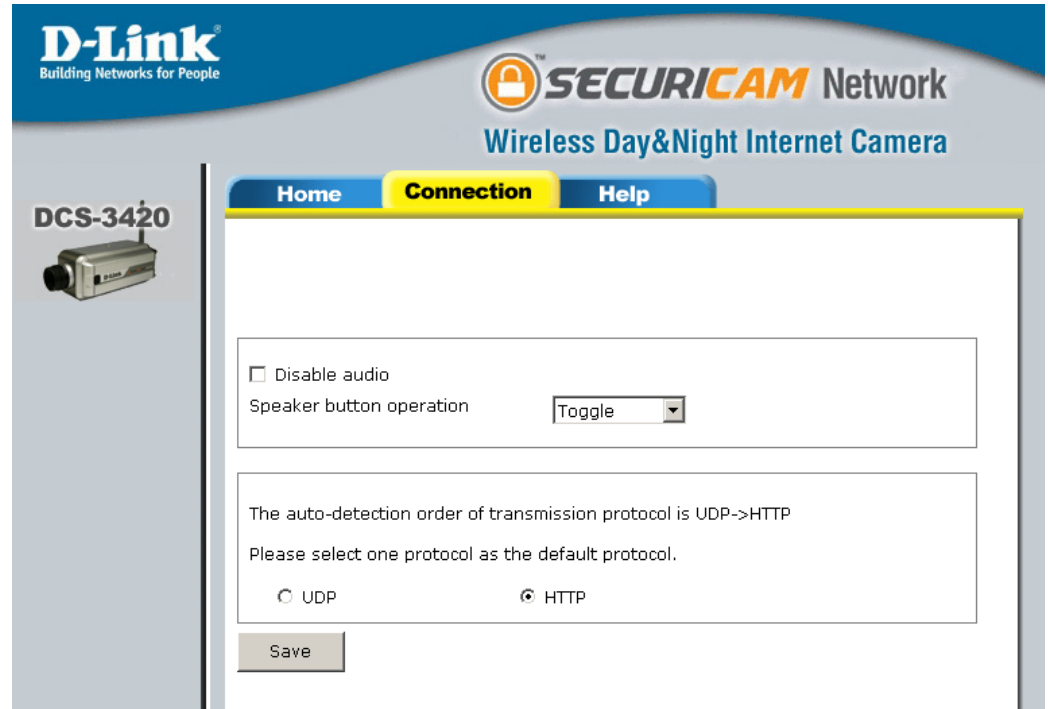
D-Link®
Building Networks for People

SECURICAM Network
Wireless Day&Night Internet Camera

DCS-3420

Home
Connection
Help

☐ Disable audio
Speaker button operation
Toggle

The auto-detection order of transmission protocol is UDP->HTTP
Please select one protocol as the default protocol.
UDP
HTTP

Save